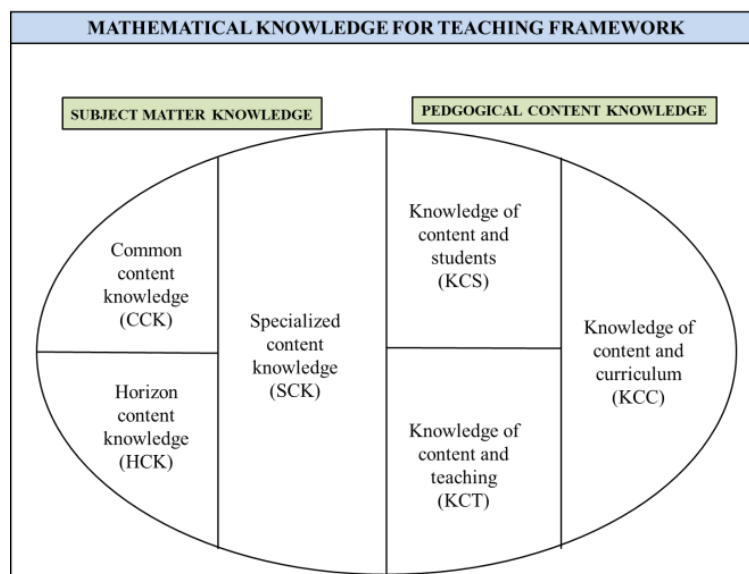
MATHEMATICAL KNOWLEDGE FOR TEACHING FRAMEWORK

SUBJECT MATTER KNOWLEDGE

PEDGOGICAL CONTENT KNOWLEDGE

Common content knowledge (CCK)

Horizon content knowledge (HCK)

Specialized content knowledge (SCK)

Knowledge of content and students (KCS)

Knowledge of content and teaching (KCT)

Knowledge of content and curriculum (KCC)